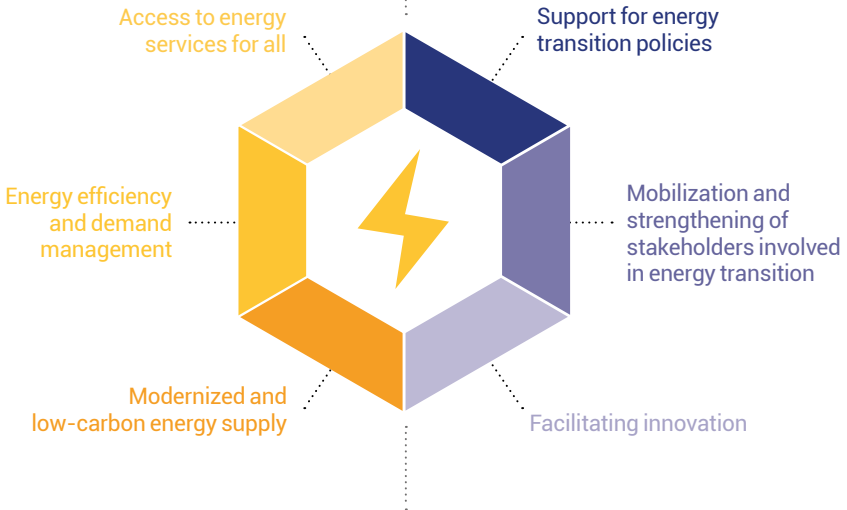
Access to energy services for all

Support for energy transition policies

Energy efficiency and demand management

Mobilization and strengthening of stakeholders involved in energy transition

Modernized and low-carbon energy supply

Facilitating innovation